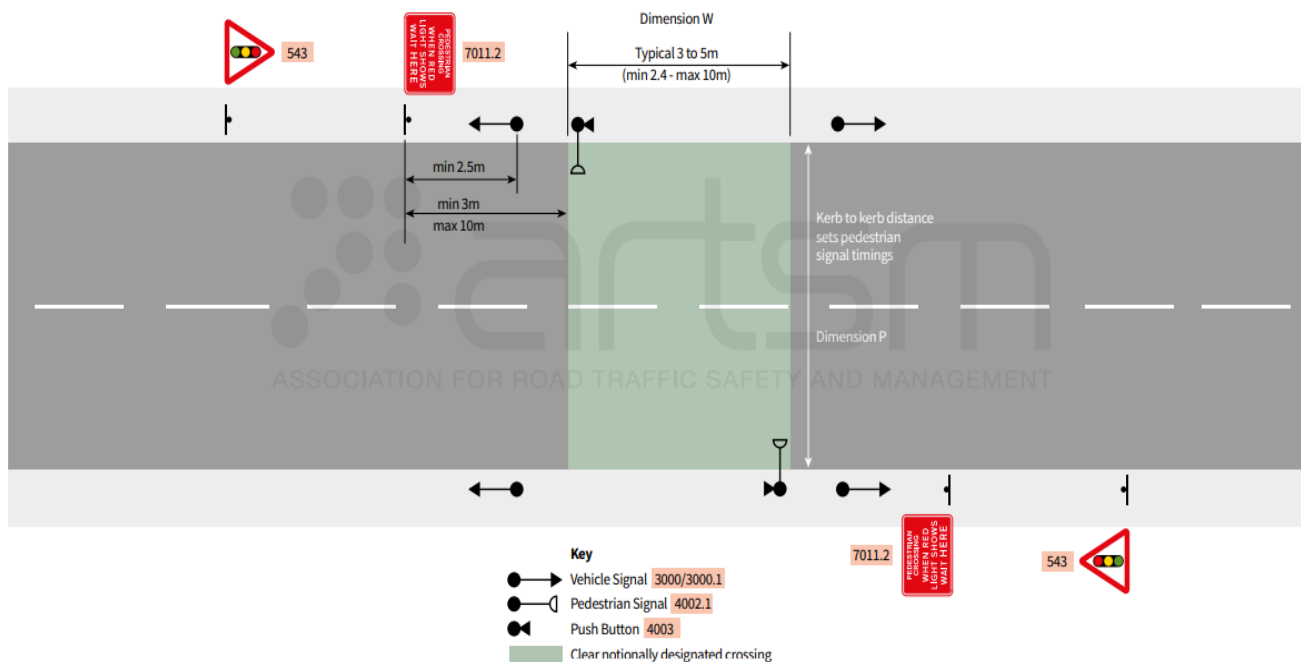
Dimension W

543

PEDESTRIAN CROSSING WHEN RED LIGHT SHOWS WAIT HERE

7011.2

Typical 3 to 5m
(min 2.4 - max 10m)

min 2.5m

min 3m
max 10m

Kerb to kerb distance sets pedestrian signal timings

Dimension P

ASSOCIATION FOR ROAD TRAFFIC SAFETY AND MANAGEMENT

7011.2

PEDESTRIAN CROSSING WHEN RED LIGHT SHOWS WAIT HERE

543

Key
Vehicle Signal 3000/3000.1
Pedestrian Signal 4002.1
Push Button 4003
Clear notionally designated crossing